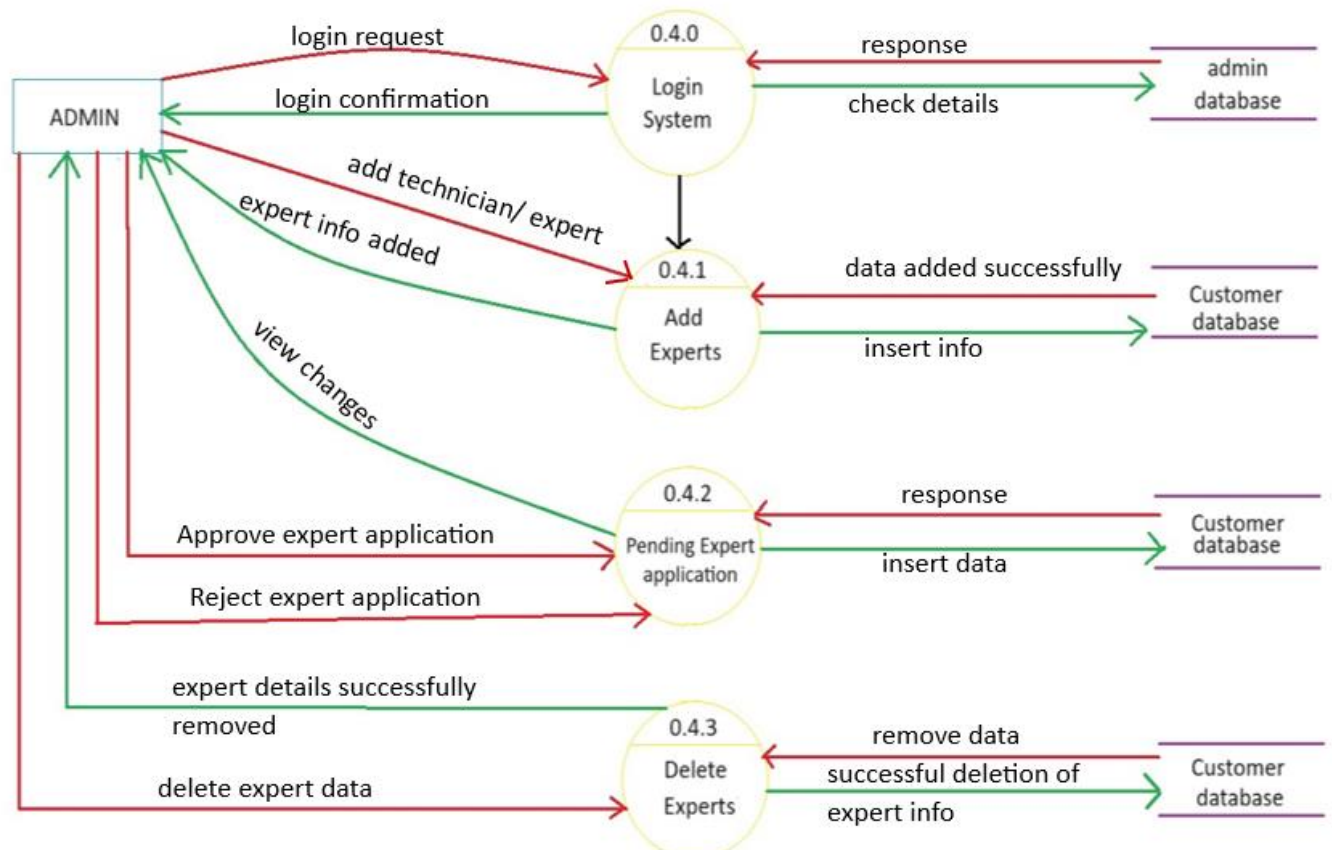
ADMIN

login request

login confirmation

0.4.0

Login System

response

check details

admin database

add technician/ expert

expert info added

0.4.1

Add Experts

data added successfully

insert info

Customer database

view changes

0.4.2

Pending Expert application

response

insert data

Customer database

Approve expert application

Reject expert application

expert details successfully removed

0.4.3

Delete Experts

remove data

successful deletion of expert info

Customer database

delete expert data